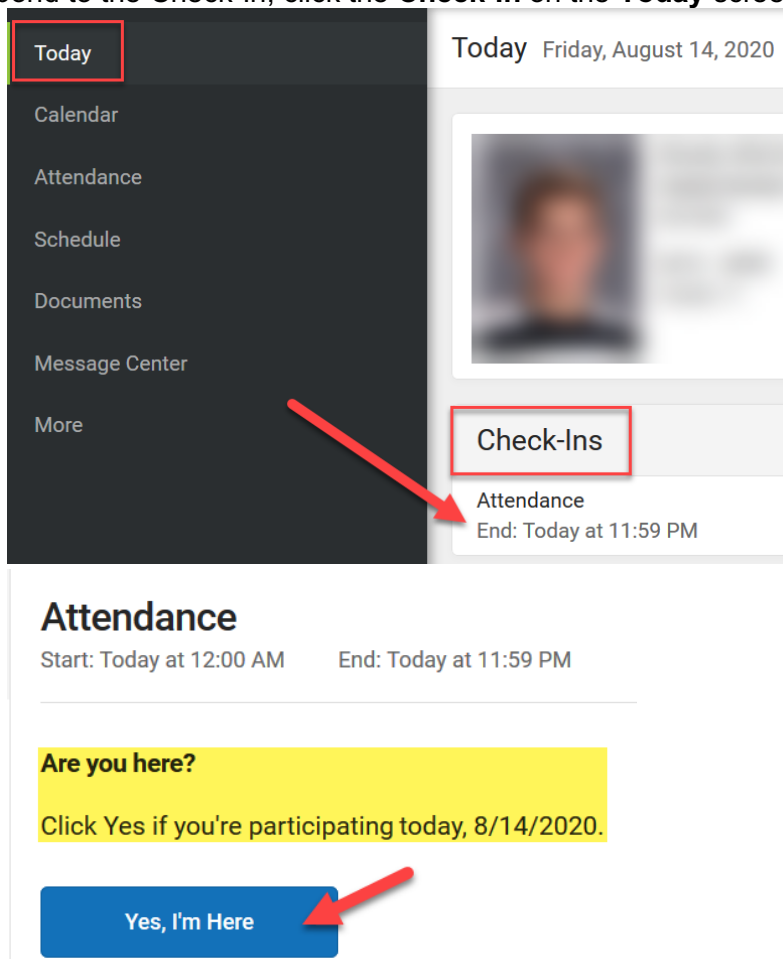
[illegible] to the Check-In, click the Check-In on the Today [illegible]

Today
Calendar
Attendance
Schedule
Documents
Message Center
More

Today Friday, August 14, 2020

Check-Ins
Attendance
End: Today at 11:59 PM

Attendance
Start: Today at 12:00 AM End: Today at 11:59 PM

**Are you here?**

Click Yes if you're participating today, 8/14/2020.

Yes, I'm Here